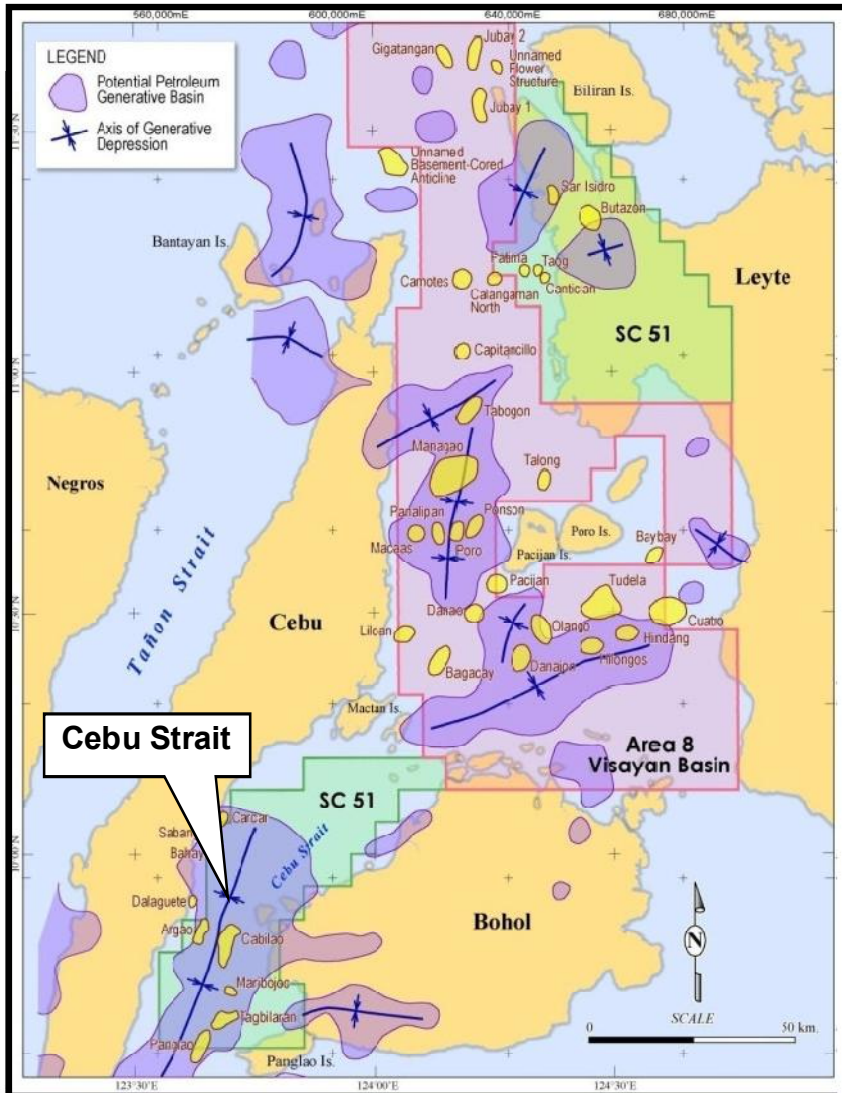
560,000mE
600,000mE
640,000mE
680,000mE

LEGEND
Potential Petroleum Generative Basin
Axis of Generative Depression

11°30'N
11°00'N
10°30'N
10°00'N

Gigatangan
Jubay 2
Unnamed Flower Structure
Biliran Is.
Jubay 1
Unnamed Basement-Cored Anticline
San Isidro
Butazon
Bantayan Is.
Fatima
Taog
Canticon
Camotes
Calangaman North
Leyte
SC 51
Capitancillo
Tabogon
Managao
Talong
Negros
Panalipan
Ponson
Poro Is.
Baybay
Macaas
Poro
Pacijan Is.
Pacijan
Tudela
Tañon Strait
Cebu
Danao
Olango
Cuatro
Lilcan
Hindang
Bagacay
Danajon
Hilongos
Mactan Is.
Cebu Strait
Area 8 Visayan Basin
SC 51
Carcar
Saban
Bahay
Cebu Strait
Dalaguete
Argao
Cabilao
Bohol
Maribojoc
Tagbilaran
Panglao Is.
Pangiao
N
0
SCALE
50 km.
123°30'E
124°00'E
124°30'E